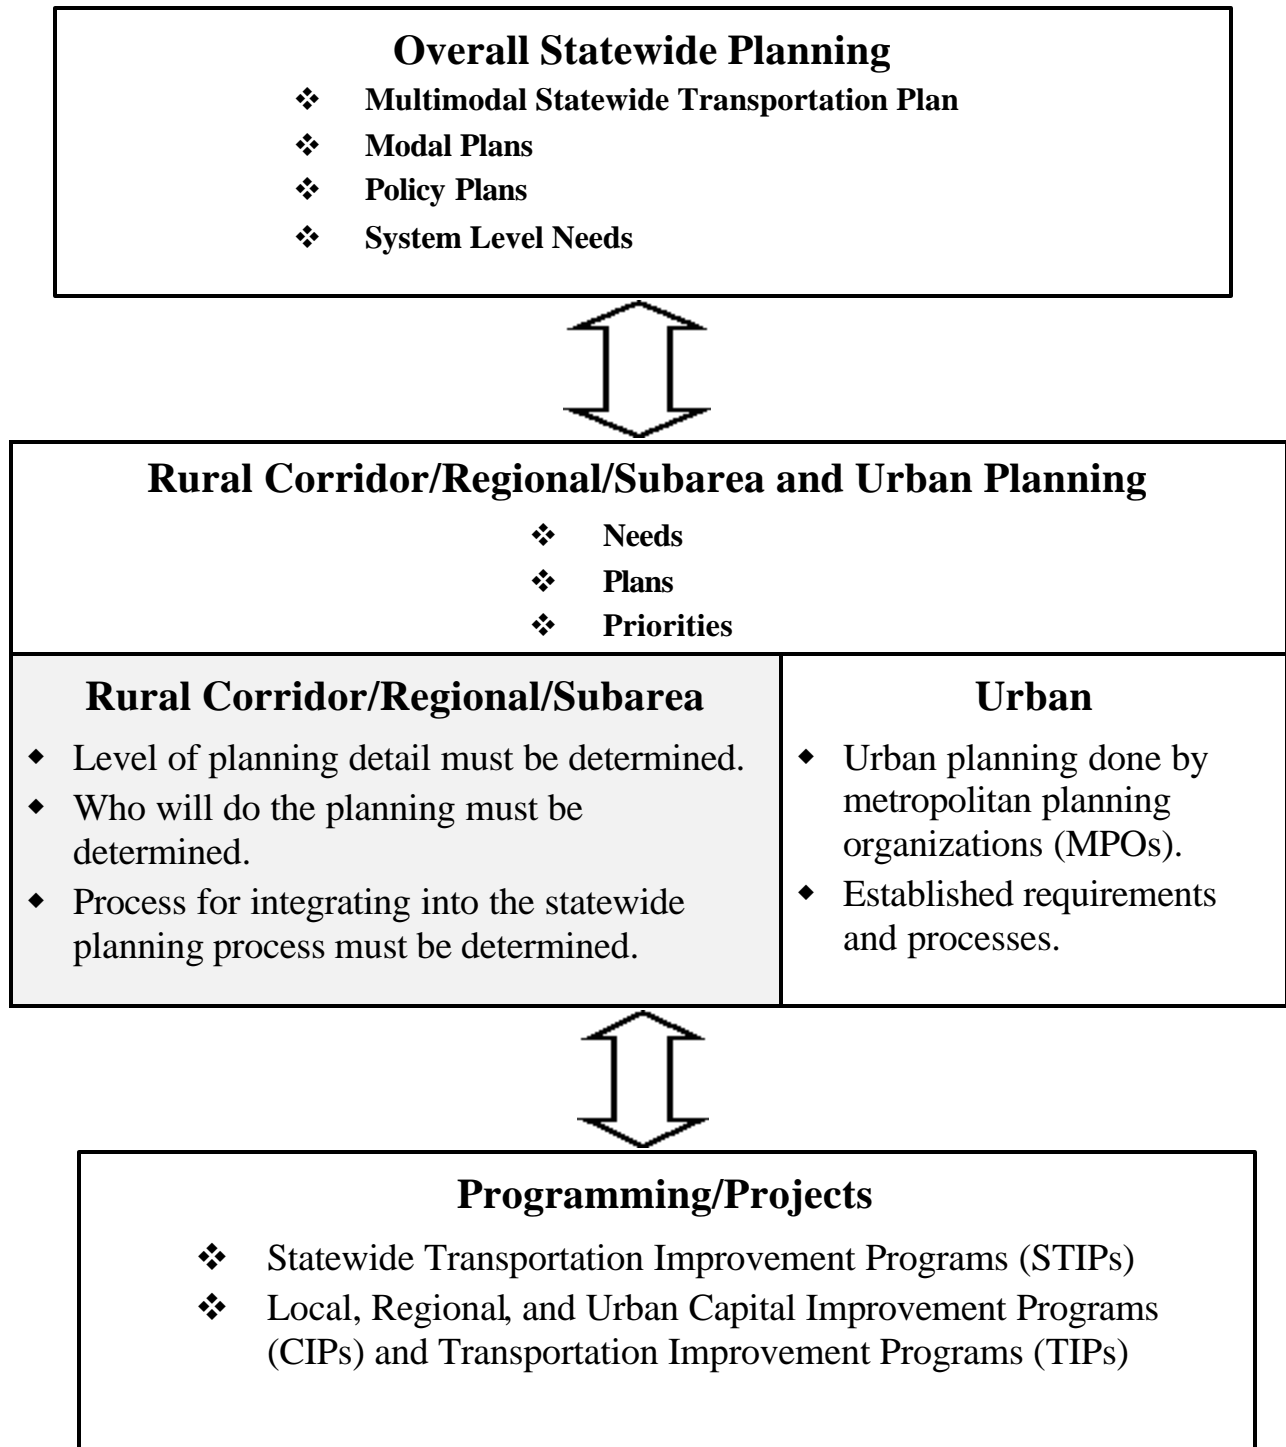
**Overall Statewide Planning**

❖ Multimodal Statewide Transportation Plan
❖ Modal Plans
❖ Policy Plans
❖ System Level Needs

**Rural Corridor/Regional/Subarea and Urban Planning**

❖ Needs
❖ Plans
❖ Priorities

**Rural Corridor/Regional/Subarea**

- Level of planning detail must be determined.
- Who will do the planning must be determined.
- Process for integrating into the statewide planning process must be determined.

**Urban**

- Urban planning done by metropolitan planning organizations (MPOs).
- Established requirements and processes.

**Programming/Projects**

❖ Statewide Transportation Improvement Programs (STIPs)
❖ Local, Regional, and Urban Capital Improvement Programs (CIPs) and Transportation Improvement Programs (TIPs)